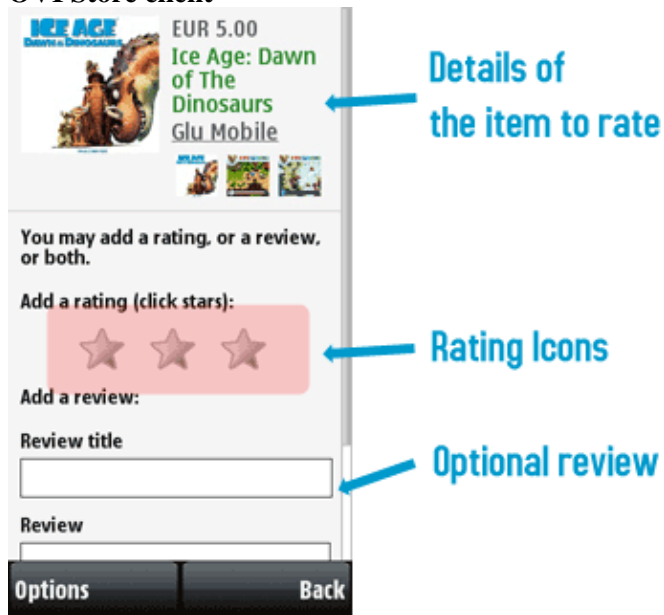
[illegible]

ICE AGE DAWN of the DINOSAURS

EUR 5.00

Ice Age: Dawn of The Dinosaurs

Glu Mobile

Details of the item to rate

You may add a rating, or a review, or both.

Add a rating (click stars):

Rating Icons

Add a review:

Review title

Optional review

Review

Options

Back